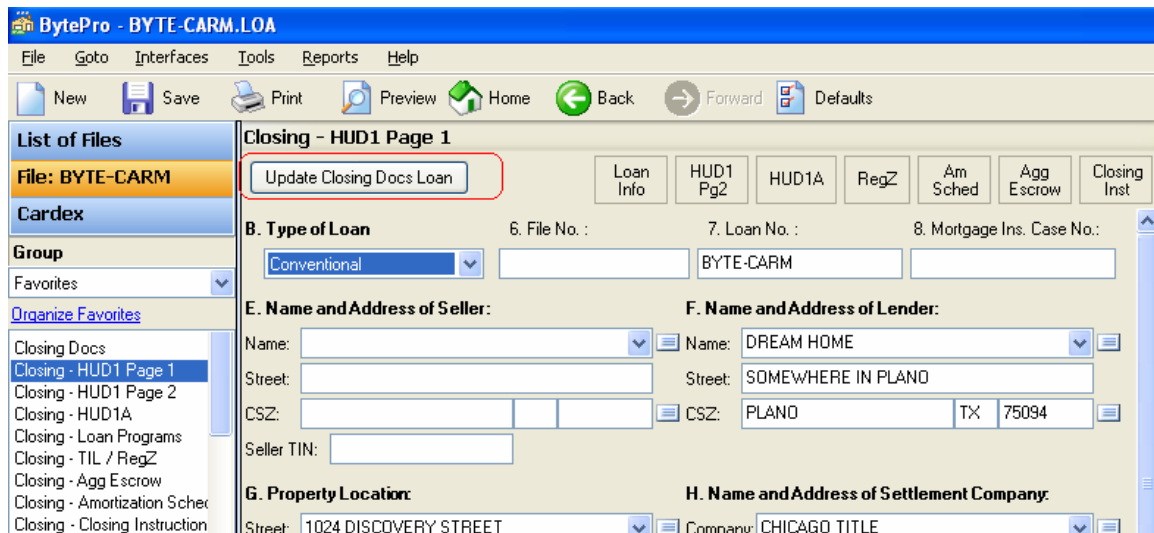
BytePro - BYTE-CARM.LOA

File Goto Interfaces Tools Reports Help

New Save Print Preview Home Back Forward Defaults

List of Files
File: BYTE-CARM
Cardex
Group
Favorites
Organize Favorites

Closing Docs
Closing - HUD1 Page 1
Closing - HUD1 Page 2
Closing - HUD1A
Closing - Loan Programs
Closing - TIL / RegZ
Closing - Agg Escrow
Closing - Amortization Schec
Closing - Closing Instruction

Closing - HUD1 Page 1

Update Closing Docs Loan

Loan Info | HUD1 Pg2 | HUD1A | RegZ | Am Sched | Agg Escrow | Closing Inst

B. Type of Loan
Conventional
6. File No. :
7. Loan No. :
BYTE-CARM
8. Mortgage Ins. Case No.:

E. Name and Address of Seller:
Name:
Street:
CSZ:
Seller TIN:

F. Name and Address of Lender:
Name: DREAM HOME
Street: SOMEWHERE IN PLANO
CSZ: PLANO TX 75094

G. Property Location:
Street: 1024 DISCOVERY STREET

H. Name and Address of Settlement Company:
Company: CHICAGO TITLE